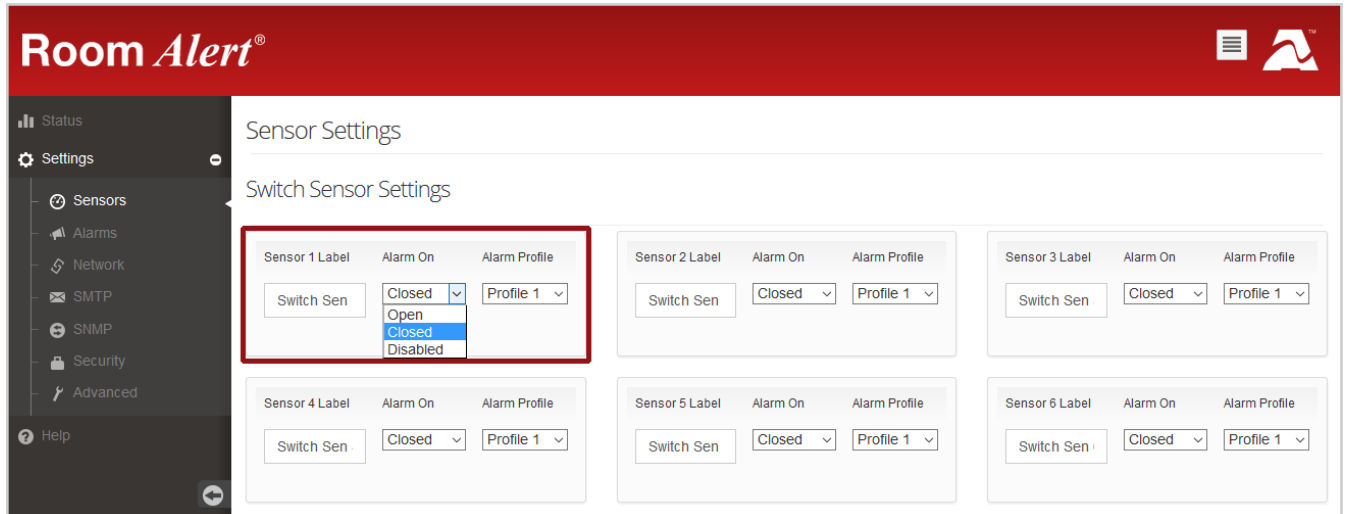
Room Alert®

Status
Settings
Sensors
Alarms
Network
SMTP
SNMP
Security
Advanced
Help

Sensor Settings

Switch Sensor Settings

| Sensor 1 Label | Alarm On | Alarm Profile |
|---|---|---|
| Switch Sen | Closed | Profile 1 |

Open
Closed
Disabled

| Sensor 2 Label | Alarm On | Alarm Profile |
|---|---|---|
| Switch Sen | Closed | Profile 1 |

| Sensor 3 Label | Alarm On | Alarm Profile |
|---|---|---|
| Switch Sen | Closed | Profile 1 |

| Sensor 4 Label | Alarm On | Alarm Profile |
|---|---|---|
| Switch Sen | Closed | Profile 1 |

| Sensor 5 Label | Alarm On | Alarm Profile |
|---|---|---|
| Switch Sen | Closed | Profile 1 |

| Sensor 6 Label | Alarm On | Alarm Profile |
|---|---|---|
| Switch Sen | Closed | Profile 1 |